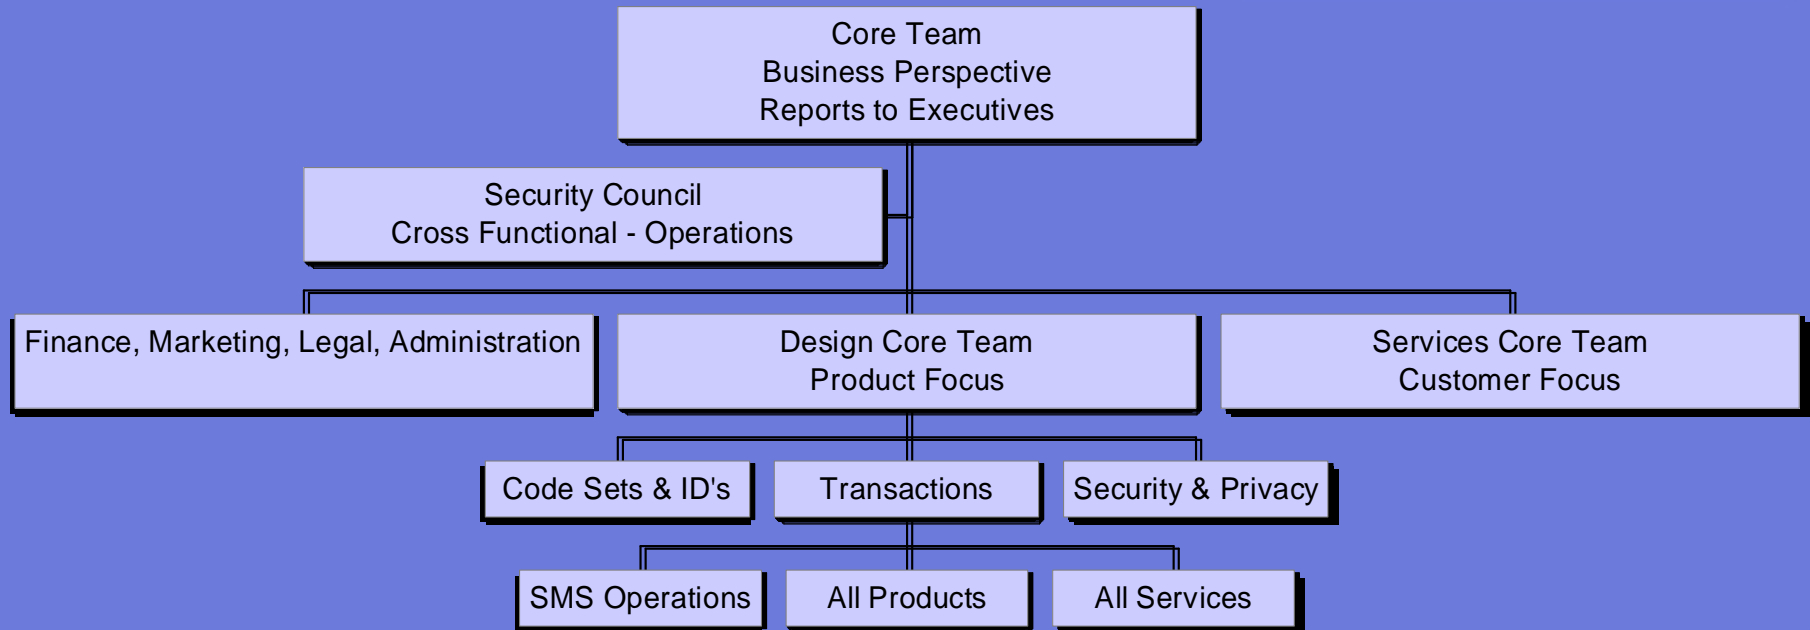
Core Team
Business Perspective
Reports to Executives

Security Council
Cross Functional - Operations

Finance, Marketing, Legal, Administration

Design Core Team
Product Focus

Services Core Team
Customer Focus

Code Sets & ID's

Transactions

Security & Privacy

SMS Operations

All Products

All Services